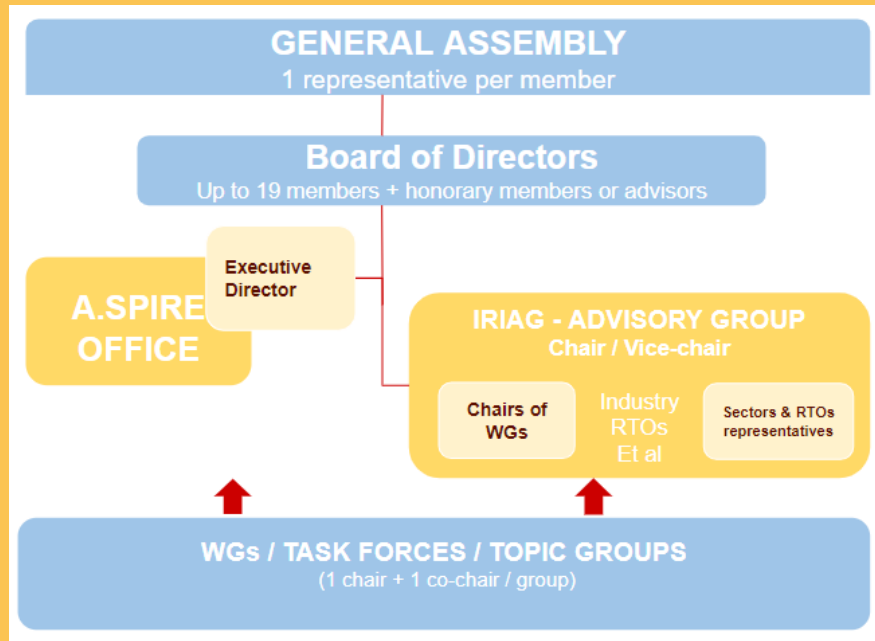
GENERAL ASSEMBLY
1 representative per member

Board of Directors
Up to 19 members + honorary members or advisors

Executive Director

A.SPIRE OFFICE

IRIAG - ADVISORY GROUP
Chair / Vice-chair

Chairs of WGs

Industry
RTOs
Et al

Sectors & RTOs representatives

WGs / TASK FORCES / TOPIC GROUPS
(1 chair + 1 co-chair / group)